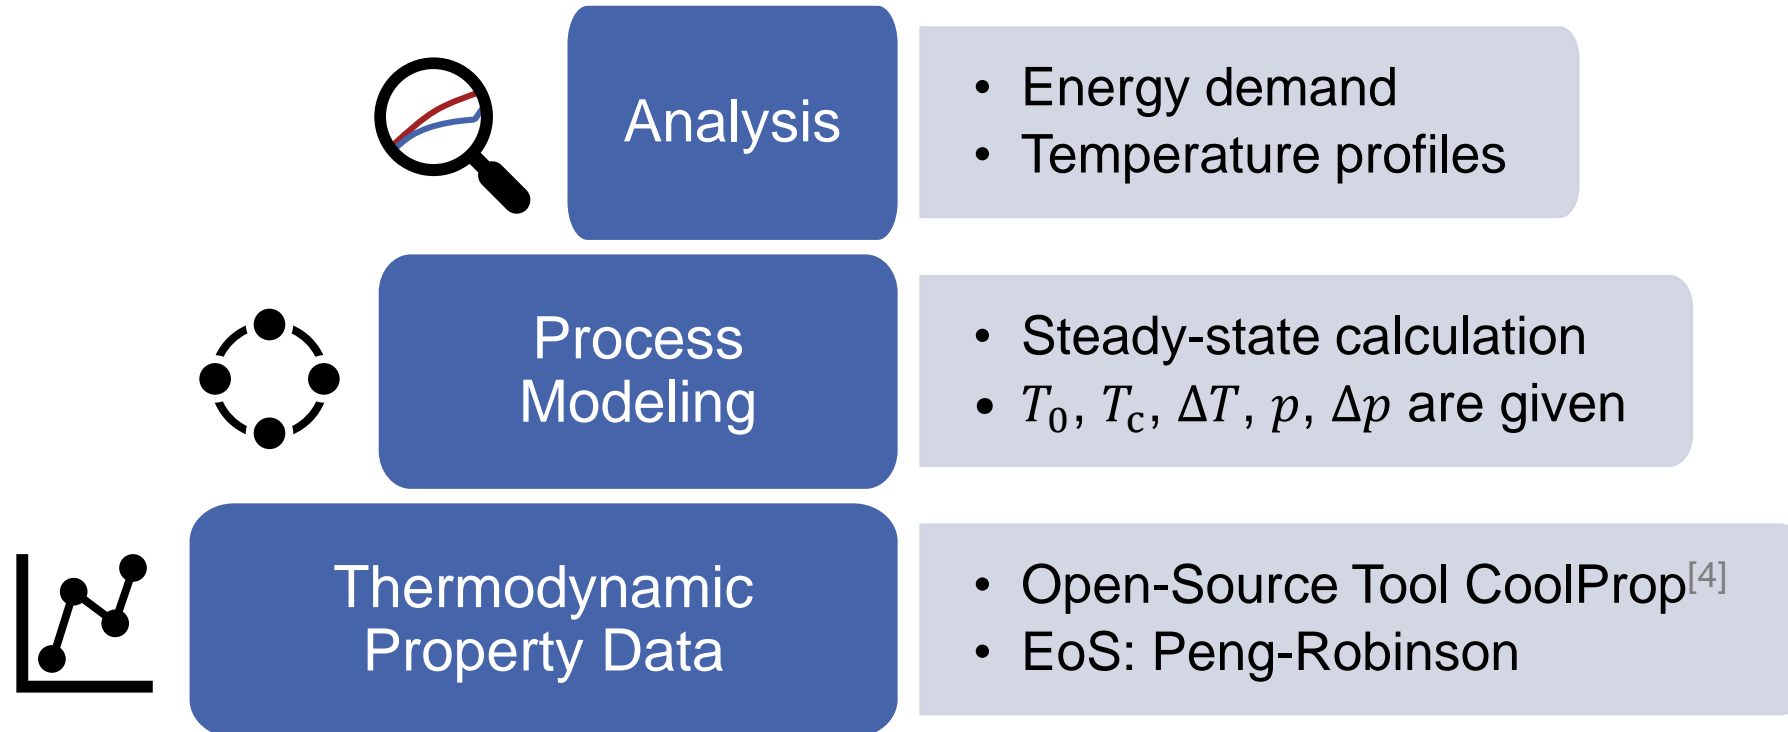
Analysis

• Energy demand
• Temperature profiles

Process Modeling

• Steady-state calculation
• $T_0$, $T_c$, $\Delta T$, $p$, $\Delta p$ are given

Thermodynamic Property Data

• Open-Source Tool CoolProp$^{[4]}$
• EoS: Peng-Robinson